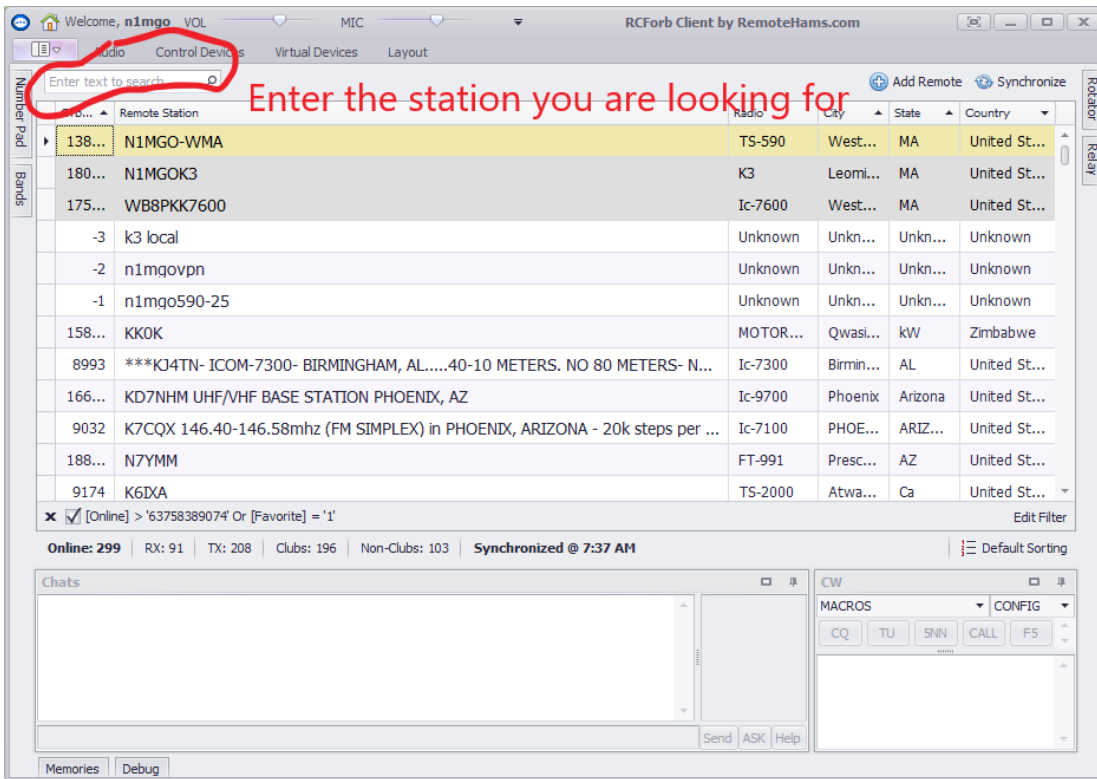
Welcome, n1mgo VOL MIC RCForb Client by RemoteHams.com

Audio Control Devices Virtual Devices Layout

Number Pad Bands

Enter text to search...

Enter the station you are looking for

Add Remote Synchronize

Rotator Relay

| O... | Remote Station | Radio | City | State | Country |
|---|---|---|---|---|---|
| 138... | N1MGO-WMA | TS-590 | West... | MA | United St... |
| 180... | N1MGOK3 | K3 | Leomi... | MA | United St... |
| 175... | WB8PKK7600 | Ic-7600 | West... | MA | United St... |
| -3 | k3 local | Unknown | Unkn... | Unkn... | Unknown |
| -2 | n1mgovpn | Unknown | Unkn... | Unkn... | Unknown |
| -1 | n1mgo590-25 | Unknown | Unkn... | Unkn... | Unknown |
| 158... | KK0K | MOTOR... | Qwasi... | kW | Zimbabwe |
| 8993 | ***KJ4TN- ICOM-7300- BIRMINGHAM, AL.....40-10 METERS. NO 80 METERS- N... | Ic-7300 | Birmin... | AL | United St... |
| 166... | KD7NHM UHF/VHF BASE STATION PHOENIX, AZ | Ic-9700 | Phoenix | Arizona | United St... |
| 9032 | K7CQX 146.40-146.58mhz (FM SIMPLEX) in PHOENIX, ARIZONA - 20k steps per ... | Ic-7100 | PHOE... | ARIZ... | United St... |
| 188... | N7YMM | FT-991 | Presc... | AZ | United St... |
| 9174 | K6IXA | TS-2000 | Atwa... | Ca | United St... |

[Online] > '63758389074' Or [Favorite] = '1' Edit Filter

Online: 299 RX: 91 TX: 208 Clubs: 196 Non-Clubs: 103 Synchronized @ 7:37 AM Default Sorting

Chats

CW

MACROS CONFIG

CQ TU 5NN CALL F5

Send ASK Help

Memories Debug